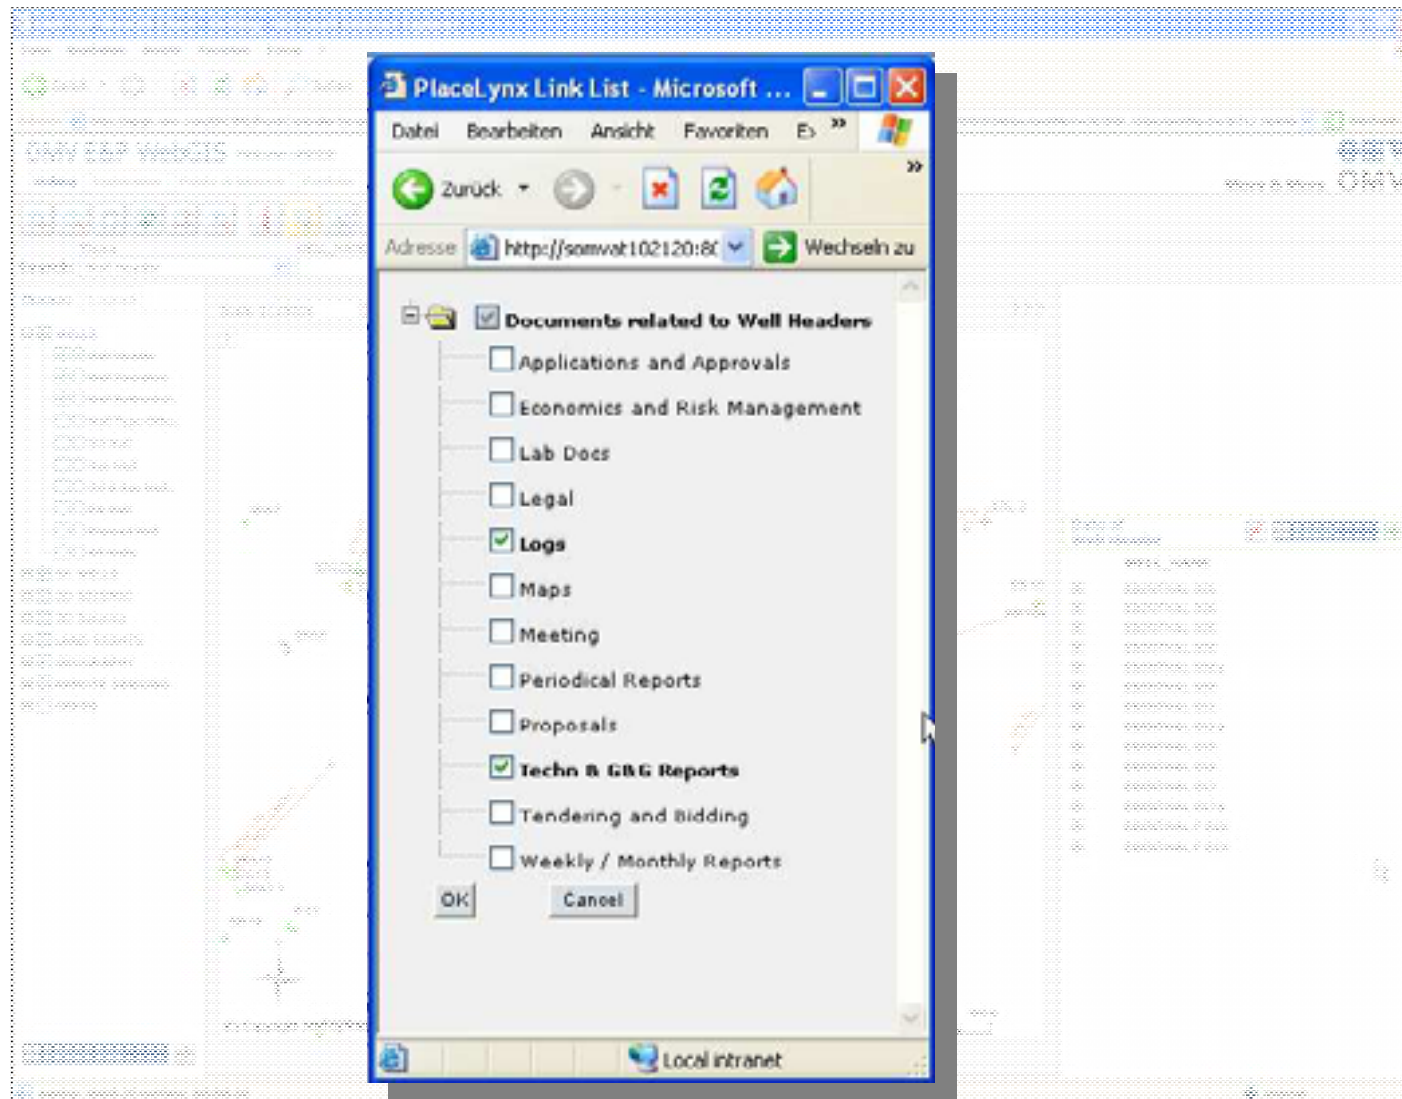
PlaceLynx Link List - Microsoft ...

Datei Bearbeiten Ansicht Favoriten E» »

Zurück

Adresse http://somvat102120:8( Wechseln zu

Documents related to Well Headers

Applications and Approvals

Economics and Risk Management

Lab Docs

Legal

Logs

Maps

Meeting

Periodical Reports

Proposals

Techn & G&G Reports

Tendering and Bidding

Weekly / Monthly Reports

OK Cancel

Local intranet